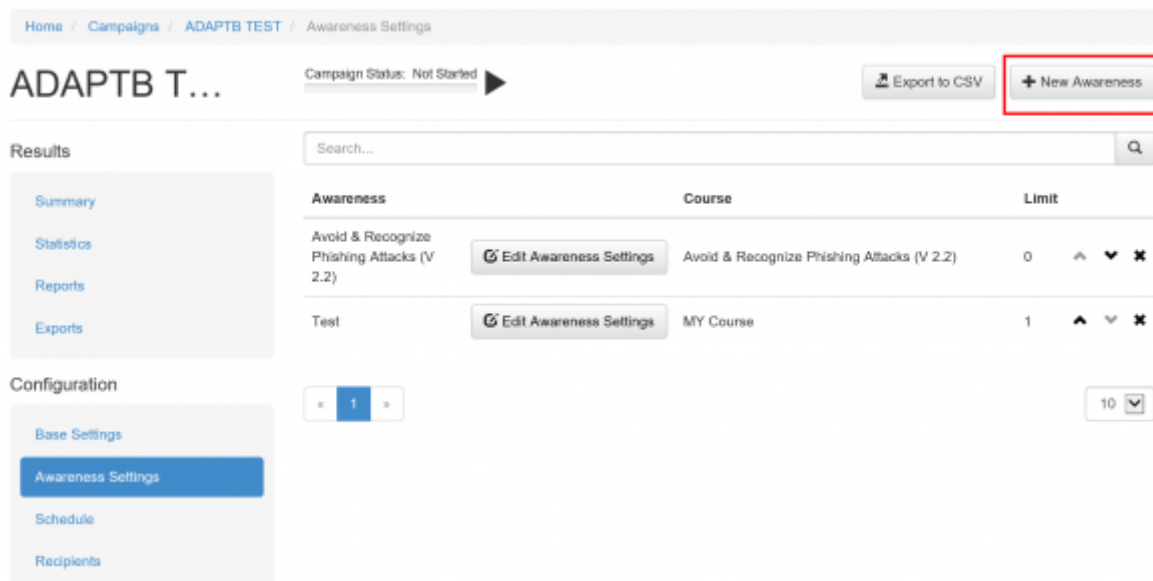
Home / Campaigns / ADAPTB TEST / Awareness Settings

ADAPTB T…

Campaign Status: Not Started

Export to CSV

+ New Awareness

Results

Summary

Statistics

Reports

Exports

Configuration

Base Settings

Awareness Settings

Schedule

Recipients

Search...

| Awareness | | Course | Limit |
|---|---|---|---|
| Avoid & Recognize Phishing Attacks (V 2.2) | Edit Awareness Settings | Avoid & Recognize Phishing Attacks (V 2.2) | 0 |
| Test | Edit Awareness Settings | MY Course | 1 |

« 1 »

10